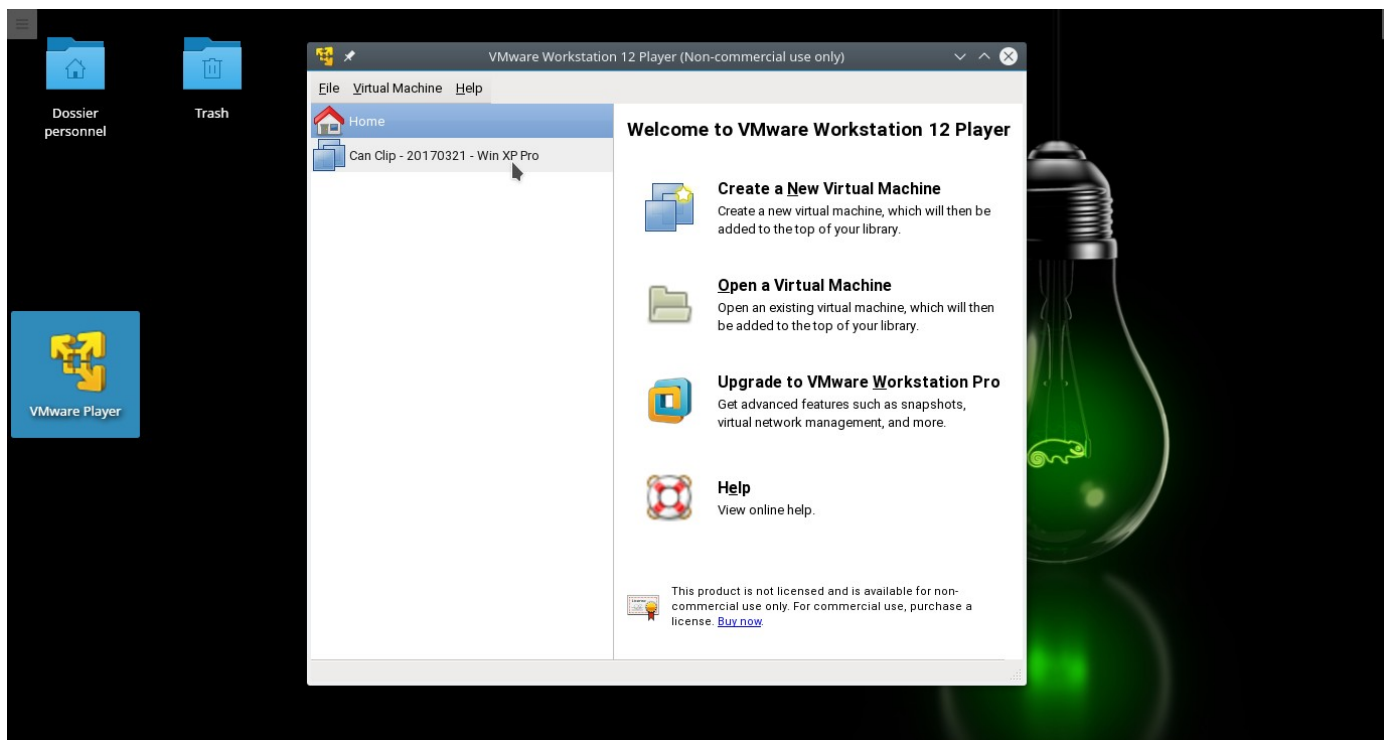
Dossier personnel

Trash

VMware Player

VMware Workstation 12 Player (Non-commercial use only)

File Virtual Machine Help

Home

Can Clip - 20170321 - Win XP Pro

Welcome to VMware Workstation 12 Player

Create a New Virtual Machine
Create a new virtual machine, which will then be added to the top of your library.

Open a Virtual Machine
Open an existing virtual machine, which will then be added to the top of your library.

Upgrade to VMware Workstation Pro
Get advanced features such as snapshots, virtual network management, and more.

Help
View online help.

This product is not licensed and is available for non-commercial use only. For commercial use, purchase a license. Buy now.